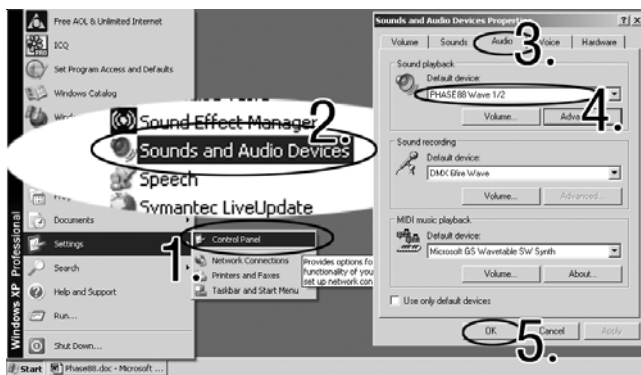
Free AOL & Unlimited Internet

ICQ

Set Program Access and Defaults

Windows Catalog

Wind

Sound Effect Manager

2.

Sounds and Audio Devices

Speech

Symantec LiveUpdate

Documents

Settings

1.

Control Panel

Network Connections

Printers and Faxes

Taskbar and Start Menu

Provides options fo functionality of you set up network.con

Search

Help and Support

Run...

Shut Down...

Windows XP Professional

Start

Phase88.doc - Microsoft ...

Sounds and Audio Devices Properties

? X

Volume | Sounds | Audio | Voice | Hardware

3.

Sound playback

Default device:

PHASE88 Wave 1/2

4.

Volume...

Adva

Sound recording

Default device:

DMX 6fire Wave

Volume...

Advanced...

MIDI music playback

Default device:

Microsoft GS Wavetable SW Synth

Volume...

About...

Use only default devices

OK

Cancel

Apply

5.